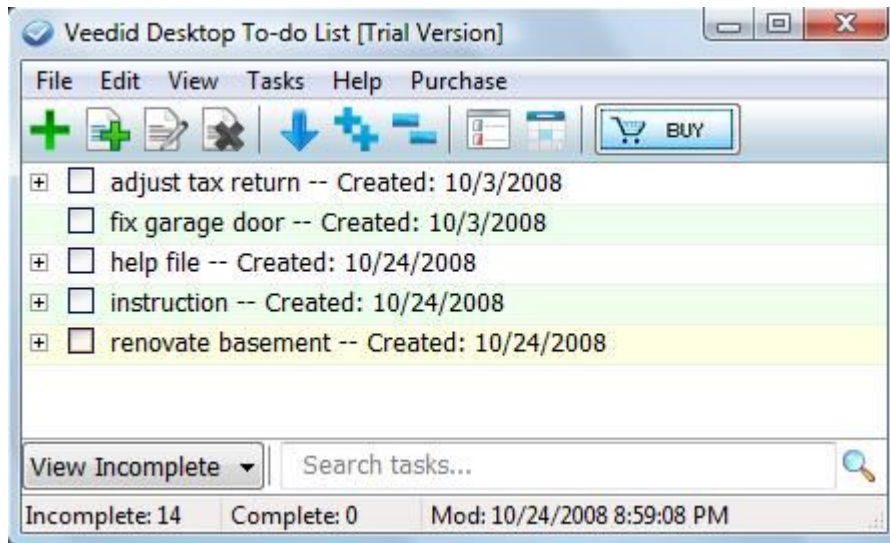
Veedid Desktop To-do List [Trial Version]

File Edit View Tasks Help Purchase

BUY

adjust tax return -- Created: 10/3/2008
fix garage door -- Created: 10/3/2008
help file -- Created: 10/24/2008
instruction -- Created: 10/24/2008
renovate basement -- Created: 10/24/2008

View Incomplete
Search tasks...

Incomplete: 14 Complete: 0 Mod: 10/24/2008 8:59:08 PM